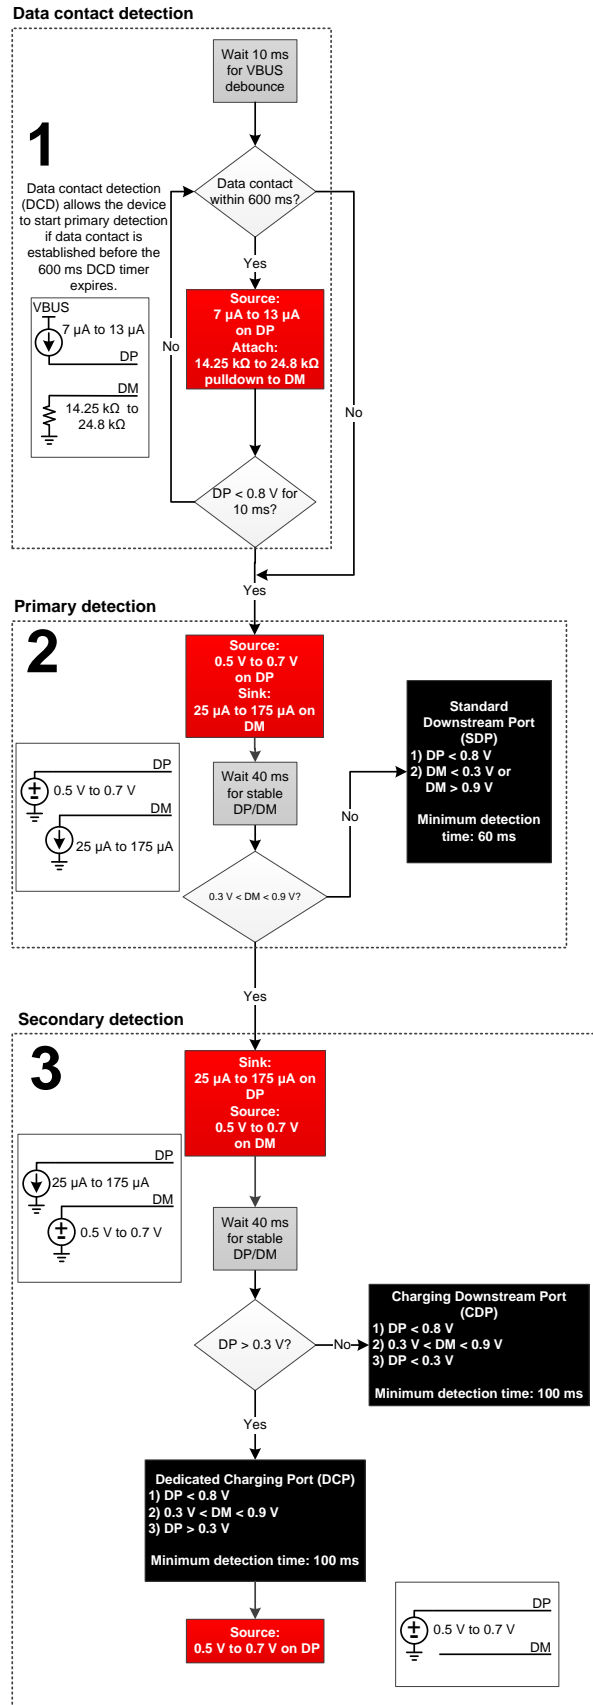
Data contact detection

1

Data contact detection (DCD) allows the device to start primary detection if data contact is established before the 600 ms DCD timer expires.

VBUS
7 µA to 13 µA
DP
DM
14.25 kΩ to 24.8 kΩ

Wait 10 ms for VBUS debounce

Data contact within 600 ms?

Yes

Source:
7 µA to 13 µA on DP
Attach:
14.25 kΩ to 24.8 kΩ pulldown to DM

No

No

DP < 0.8 V for 10 ms?

Yes

Primary detection

2

Source:
0.5 V to 0.7 V on DP
Sink:
25 µA to 175 µA on DM

DP
0.5 V to 0.7 V
DM
25 µA to 175 µA

Wait 40 ms for stable DP/DM

0.3 V < DM < 0.9 V?

No

Standard Downstream Port (SDP)
1) DP < 0.8 V
2) DM < 0.3 V or DM > 0.9 V

Minimum detection time: 60 ms

Yes

Secondary detection

3

Sink:
25 µA to 175 µA on DP
Source:
0.5 V to 0.7 V on DM

DP
25 µA to 175 µA
DM
0.5 V to 0.7 V

Wait 40 ms for stable DP/DM

DP > 0.3 V?

No

Charging Downstream Port (CDP)
1) DP < 0.8 V
2) 0.3 V < DM < 0.9 V
3) DP < 0.3 V

Minimum detection time: 100 ms

Yes

Dedicated Charging Port (DCP)
1) DP < 0.8 V
2) 0.3 V < DM < 0.9 V
3) DP > 0.3 V

Minimum detection time: 100 ms

Source:
0.5 V to 0.7 V on DP

DP
0.5 V to 0.7 V
DM